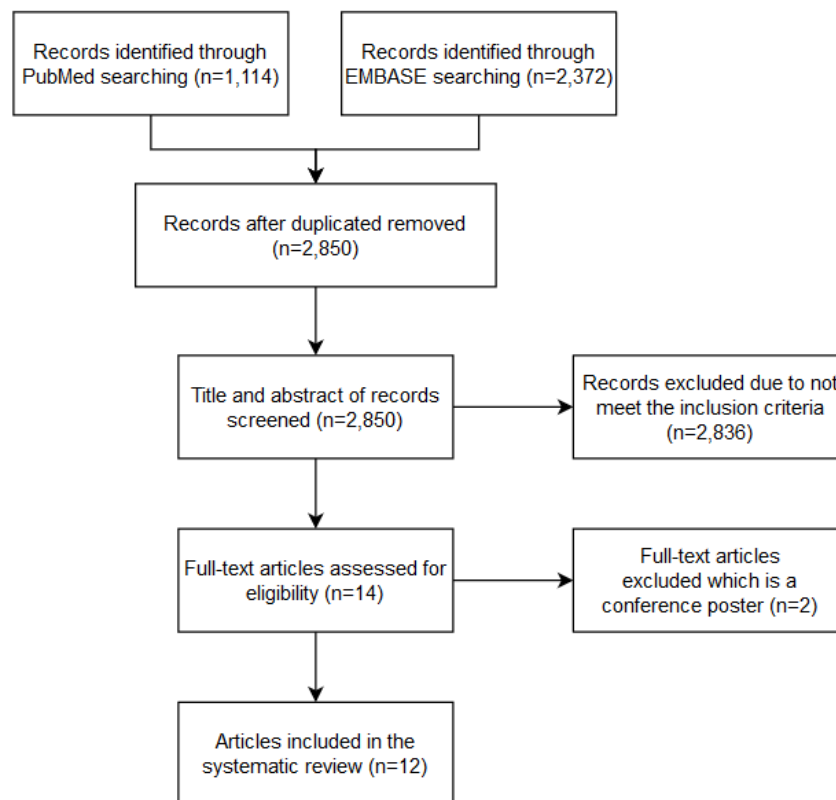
Records identified through PubMed searching (n=1,114)

Records identified through EMBASE searching (n=2,372)

Records after duplicated removed (n=2,850)

Title and abstract of records screened (n=2,850)

Records excluded due to not meet the inclusion criteria (n=2,836)

Full-text articles assessed for eligibility (n=14)

Full-text articles excluded which is a conference poster (n=2)

Articles included in the systematic review (n=12)